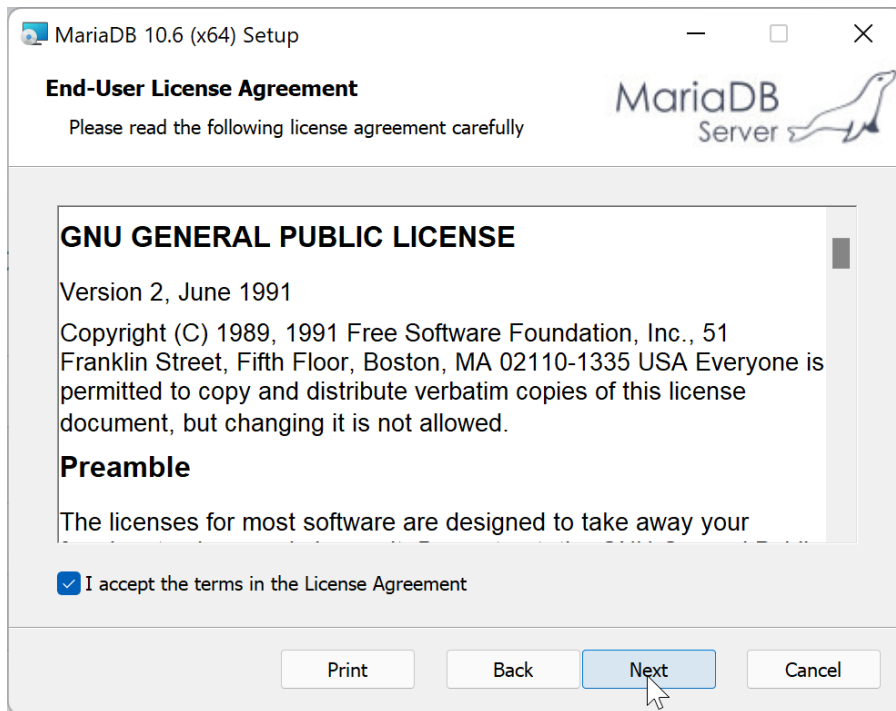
MariaDB 10.6 (x64) Setup

End-User License Agreement

Please read the following license agreement carefully

MariaDB Server

GNU GENERAL PUBLIC LICENSE

Version 2, June 1991

Copyright (C) 1989, 1991 Free Software Foundation, Inc., 51 Franklin Street, Fifth Floor, Boston, MA 02110-1335 USA Everyone is permitted to copy and distribute verbatim copies of this license document, but changing it is not allowed.

Preamble

The licenses for most software are designed to take away your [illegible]

I accept the terms in the License Agreement

Print Back Next Cancel